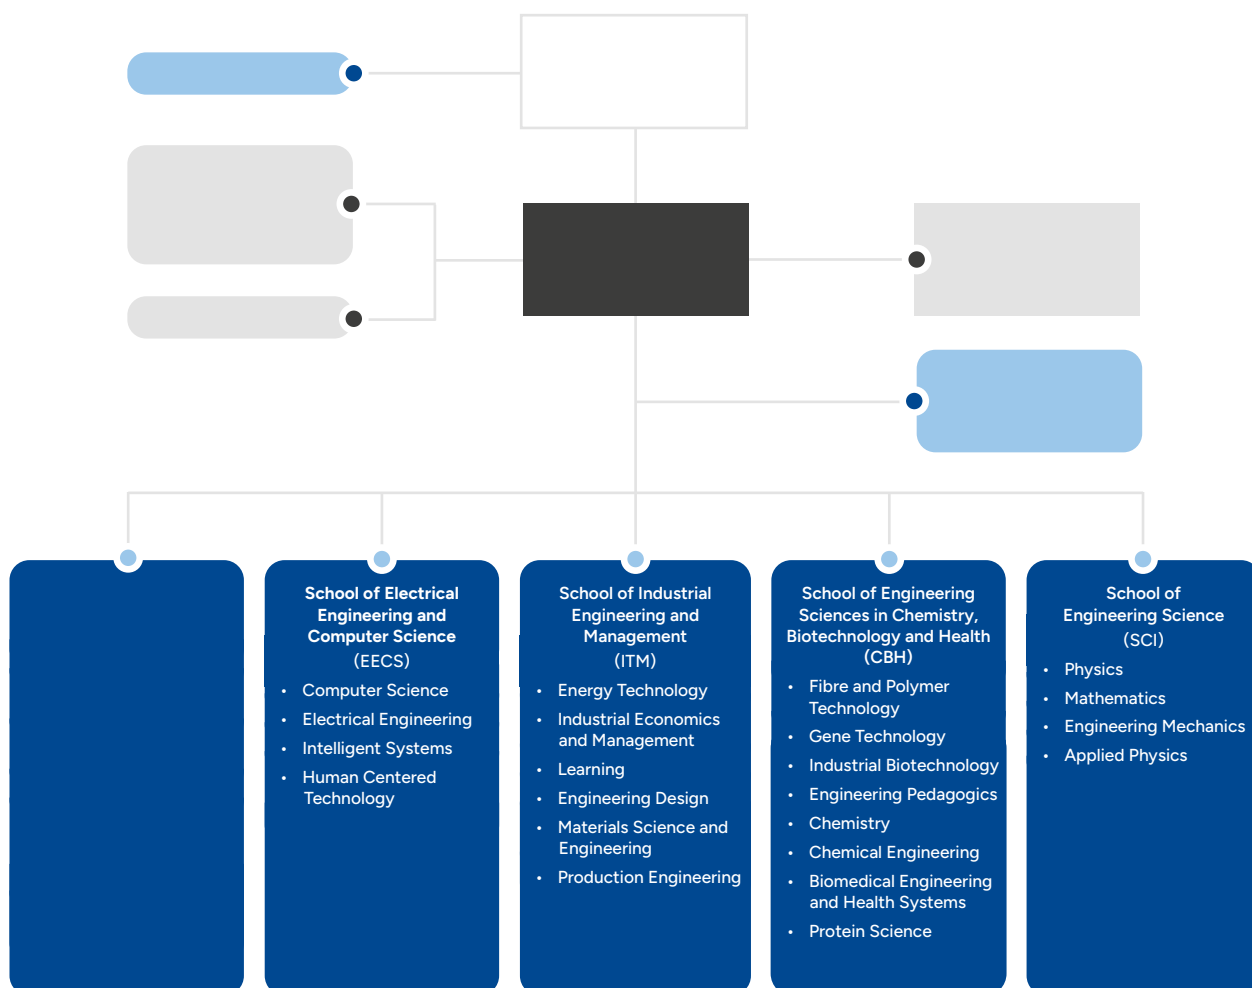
School of Electrical Engineering and Computer Science
(EECS)

- Computer Science
- Electrical Engineering
- Intelligent Systems
- Human Centered Technology

School of Industrial Engineering and Management
(ITM)

- Energy Technology
- Industrial Economics and Management
- Learning
- Engineering Design
- Materials Science and Engineering
- Production Engineering

School of Engineering Sciences in Chemistry, Biotechnology and Health
(CBH)

- Fibre and Polymer Technology
- Gene Technology
- Industrial Biotechnology
- Engineering Pedagogics
- Chemistry
- Chemical Engineering
- Biomedical Engineering and Health Systems
- Protein Science

School of Engineering Science
(SCI)

- Physics
- Mathematics
- Engineering Mechanics
- Applied Physics